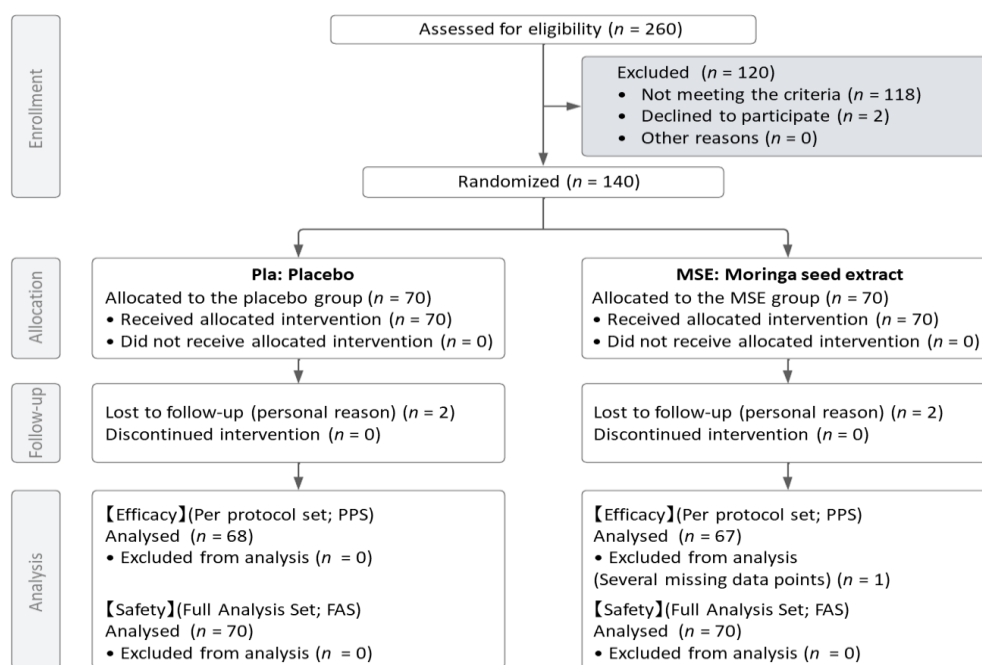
Enrollment

Assessed for eligibility ($n$ = 260)

Excluded ($n$ = 120)
• Not meeting the criteria ($n$ = 118)
• Declined to participate ($n$ = 2)
• Other reasons ($n$ = 0)

Randomized ($n$ = 140)

Allocation

Pla: Placebo
Allocated to the placebo group ($n$ = 70)
• Received allocated intervention ($n$ = 70)
• Did not receive allocated intervention ($n$ = 0)

MSE: Moringa seed extract
Allocated to the MSE group ($n$ = 70)
• Received allocated intervention ($n$ = 70)
• Did not receive allocated intervention ($n$ = 0)

Follow-up

Lost to follow-up (personal reason) ($n$ = 2)
Discontinued intervention ($n$ = 0)

Lost to follow-up (personal reason) ($n$ = 2)
Discontinued intervention ($n$ = 0)

Analysis

【Efficacy】(Per protocol set; PPS)
Analysed ($n$ = 68)
• Excluded from analysis ($n$ = 0)

【Safety】(Full Analysis Set; FAS)
Analysed ($n$ = 70)
• Excluded from analysis ($n$ = 0)

【Efficacy】(Per protocol set; PPS)
Analysed ($n$ = 67)
• Excluded from analysis
(Several missing data points) ($n$ = 1)

【Safety】(Full Analysis Set; FAS)
Analysed ($n$ = 70)
• Excluded from analysis ($n$ = 0)